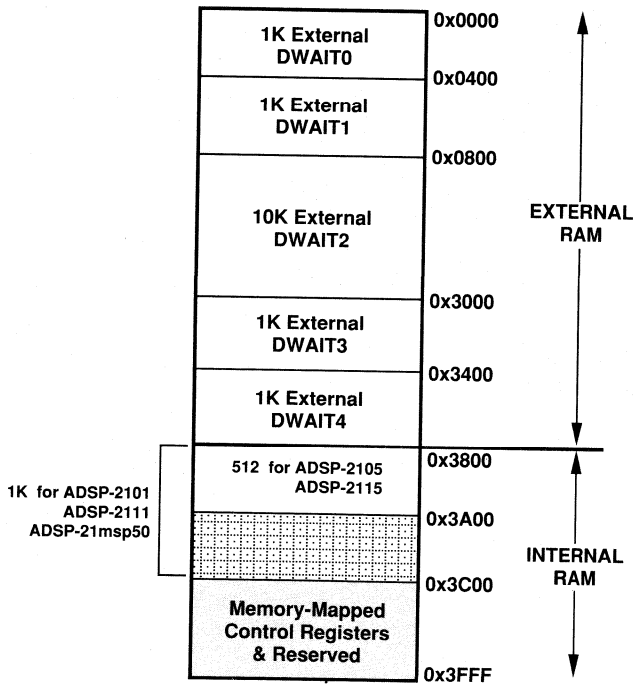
1K External DWAIT0

0x0000

0x0400

1K External DWAIT1

0x0800

10K External DWAIT2

EXTERNAL RAM

0x3000

1K External DWAIT3

0x3400

1K External DWAIT4

0x3800

512 for ADSP-2105 ADSP-2115

1K for ADSP-2101 ADSP-2111 ADSP-21msp50

0x3A00

INTERNAL RAM

0x3C00

Memory-Mapped Control Registers & Reserved

0x3FFF